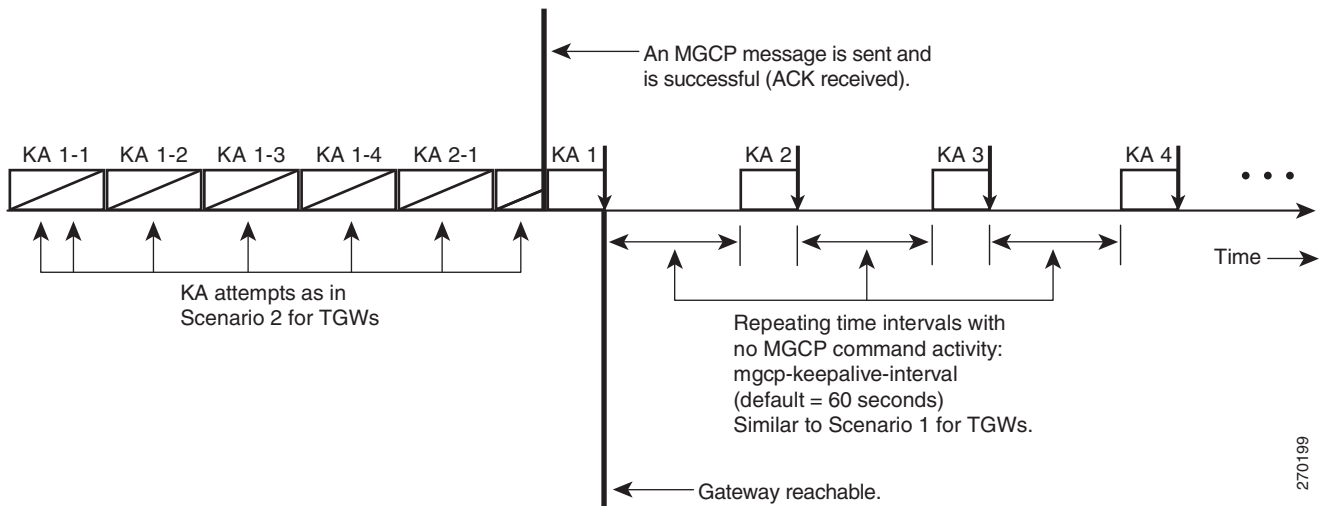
An MGCP message is sent and is successful (ACK received).

KA 1-1
KA 1-2
KA 1-3
KA 1-4
KA 2-1
KA 1
KA 2
KA 3
KA 4

Time

KA attempts as in Scenario 2 for TGWs

Repeating time intervals with no MGCP command activity: mgcp-keepalive-interval (default = 60 seconds) Similar to Scenario 1 for TGWs.

Gateway reachable.

270199